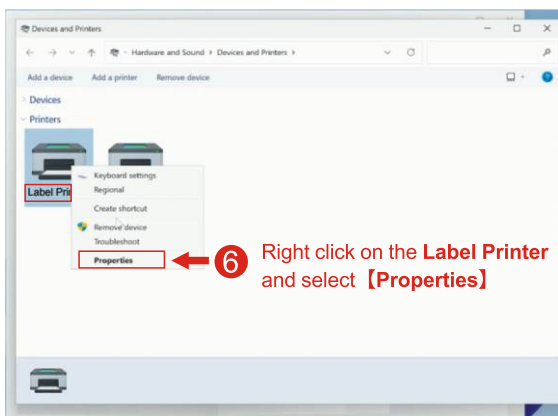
Devices and Printers

Hardware and Sound > Devices and Printers >

Add a device Add a printer Remove device

Devices

Printers

Label Prin

Keyboard settings
Regional
Create shortcut
Remove device
Troubleshoot
Properties

6 Right click on the Label Printer and select【Properties】